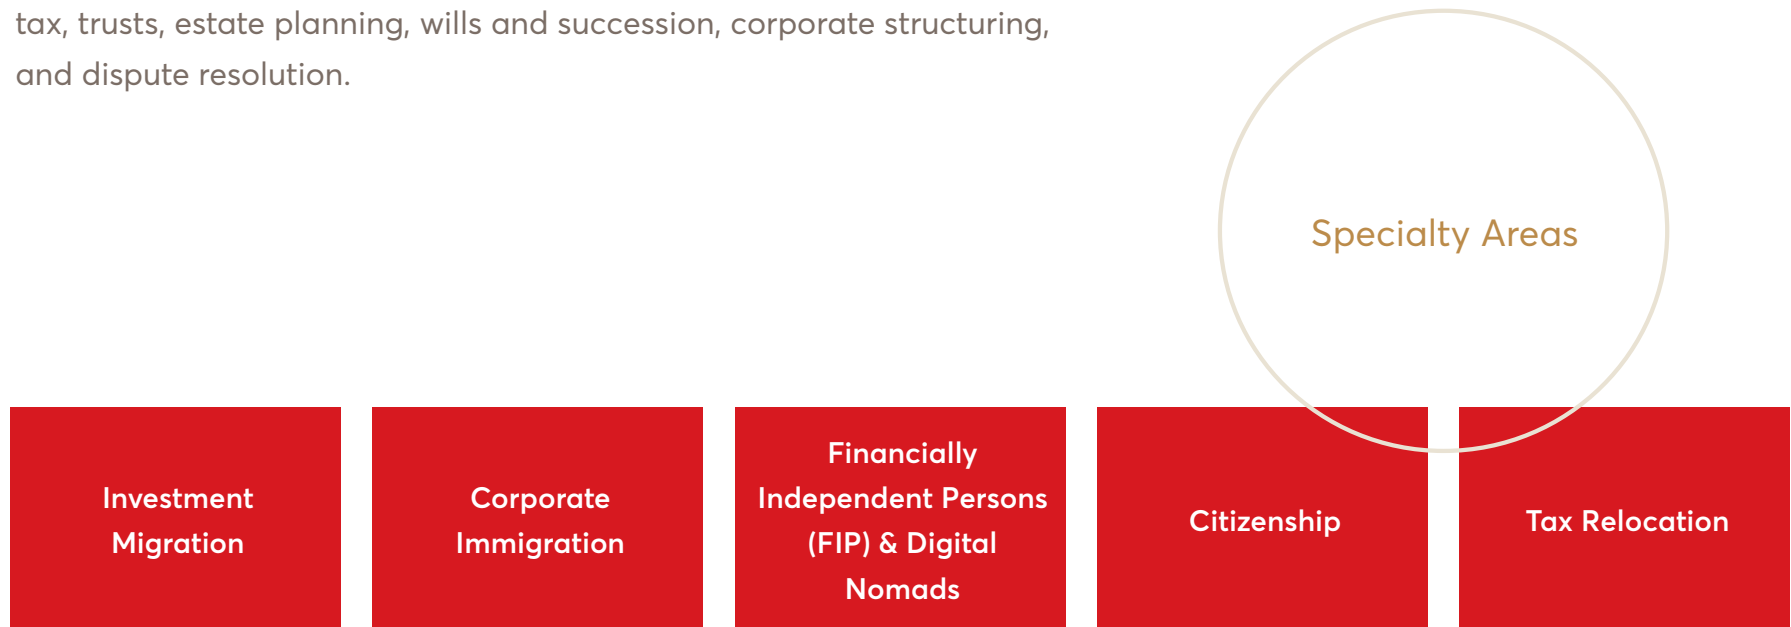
tax, trusts, estate planning, wills and succession, corporate structuring, and dispute resolution.

Specialty Areas

Investment Migration

Corporate Immigration

Financially Independent Persons (FIP) & Digital Nomads

Citizenship

Tax Relocation